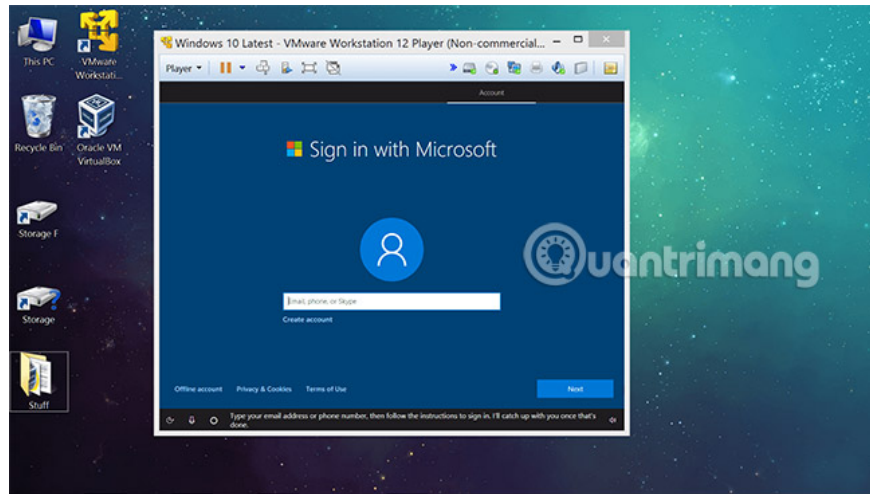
This PC

VMware Workstati...

Recycle Bin

Oracle VM VirtualBox

Storage F

Storage

Stuff

Windows 10 Latest - VMware Workstation 12 Player (Non-commercial...

Player

Account

Sign in with Microsoft

Email, phone, or Skype

Create account

Offline account

Privacy & Cookies

Terms of Use

Next

Type your email address or phone number, then follow the instructions to sign in. I'll catch up with you once that's done.

Quantrimang